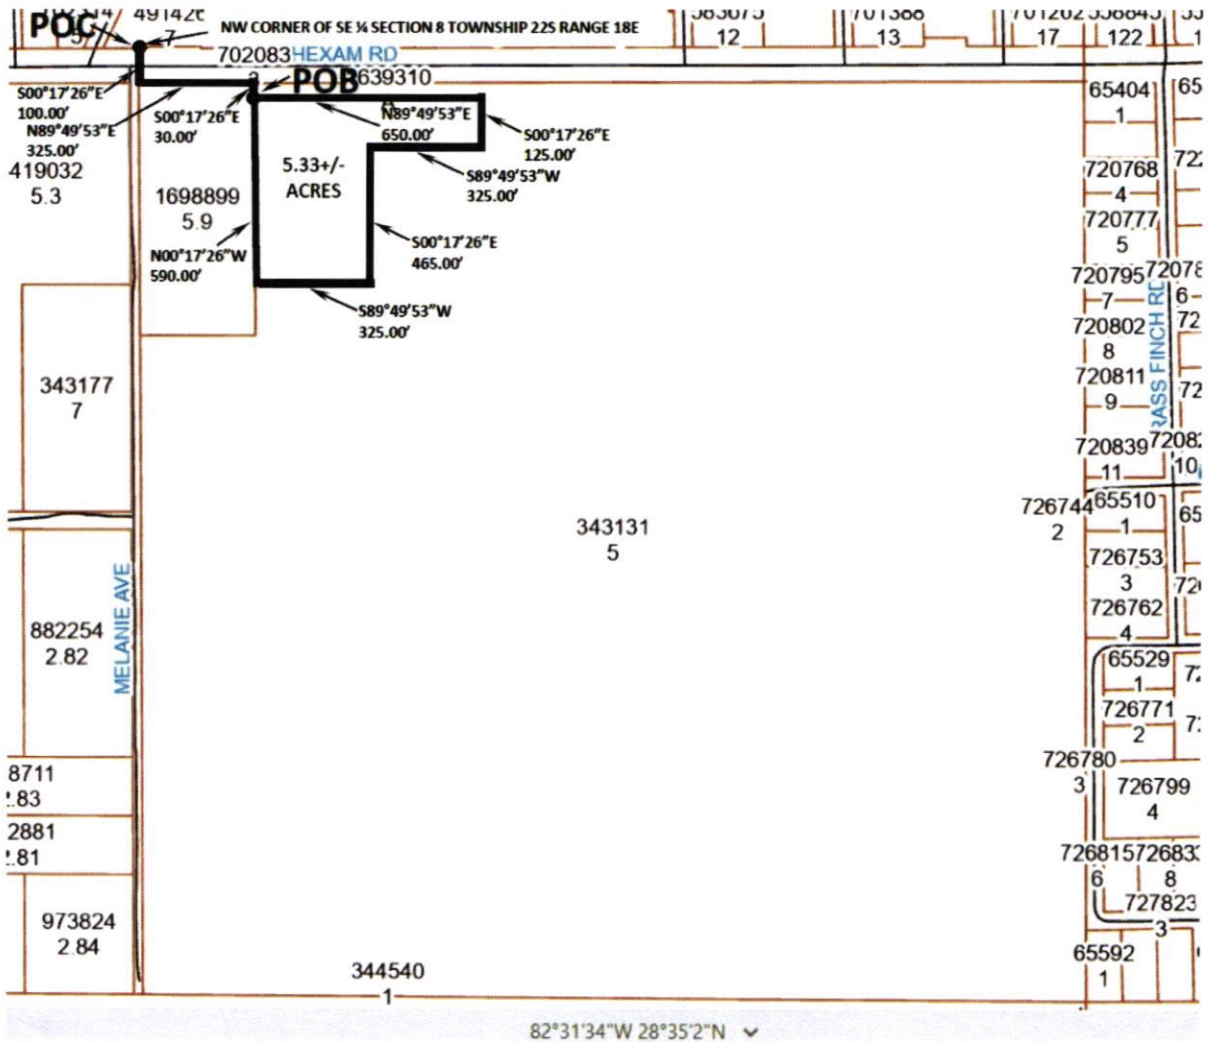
POC
491426
7
NW CORNER OF SE ¼ SECTION 8 TOWNSHIP 22S RANGE 18E
583075
12
701388
13
701202
17
336845
122
702083 HEXAM RD
POB
639310
S00°17'26"E
100.00'
N89°49'53"E
325.00'
S00°17'26"E
30.00'
N89°49'53"E
650.00'
S00°17'26"E
125.00'
S89°49'53"W
325.00'
5.33+/-
ACRES
S00°17'26"E
465.00'
N00°17'26"W
590.00'
S89°49'53"W
325.00'
419032
5.3
1698899
5.9
65404
1
720768
4
720777
5
720795
7
720802
8
720811
9
720839
11
RASS FINCH RD
343177
7
343131
5
726744
2
65510
1
726753
3
726762
4
65529
1
726771
2
726780
3
726799
4
726815
6
726833
8
727823
3
65592
1
MELANIE AVE
882254
2.82
8711
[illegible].83
2881
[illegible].81
973824
2.84
344540
1
82°31'34"W 28°35'2"N